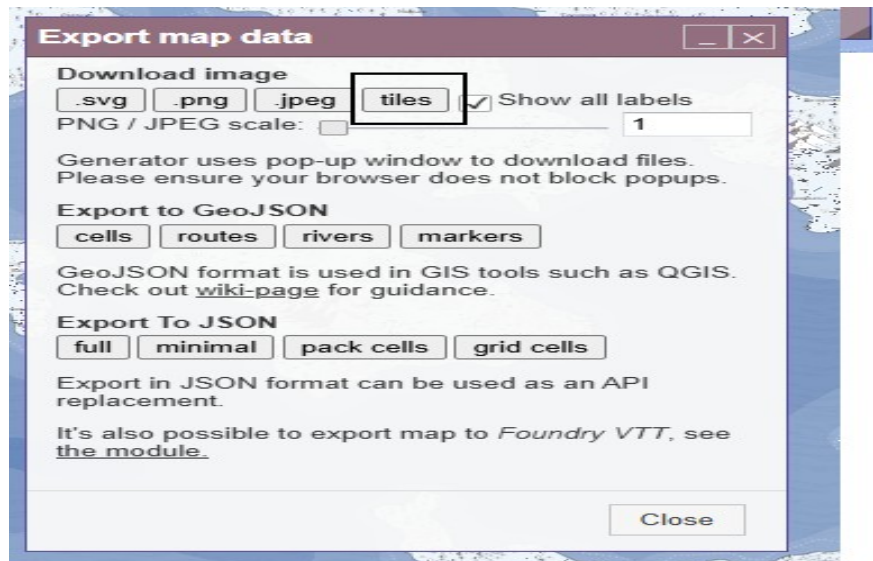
Export map data

_ ×

Download image

.svg .png .jpeg tiles Show all labels

PNG / JPEG scale: 1

Generator uses pop-up window to download files. Please ensure your browser does not block popups.

Export to GeoJSON

cells routes rivers markers

GeoJSON format is used in GIS tools such as QGIS. Check out wiki-page for guidance.

Export To JSON

full minimal pack cells grid cells

Export in JSON format can be used as an API replacement.

It's also possible to export map to Foundry VTT, see the module.

Close